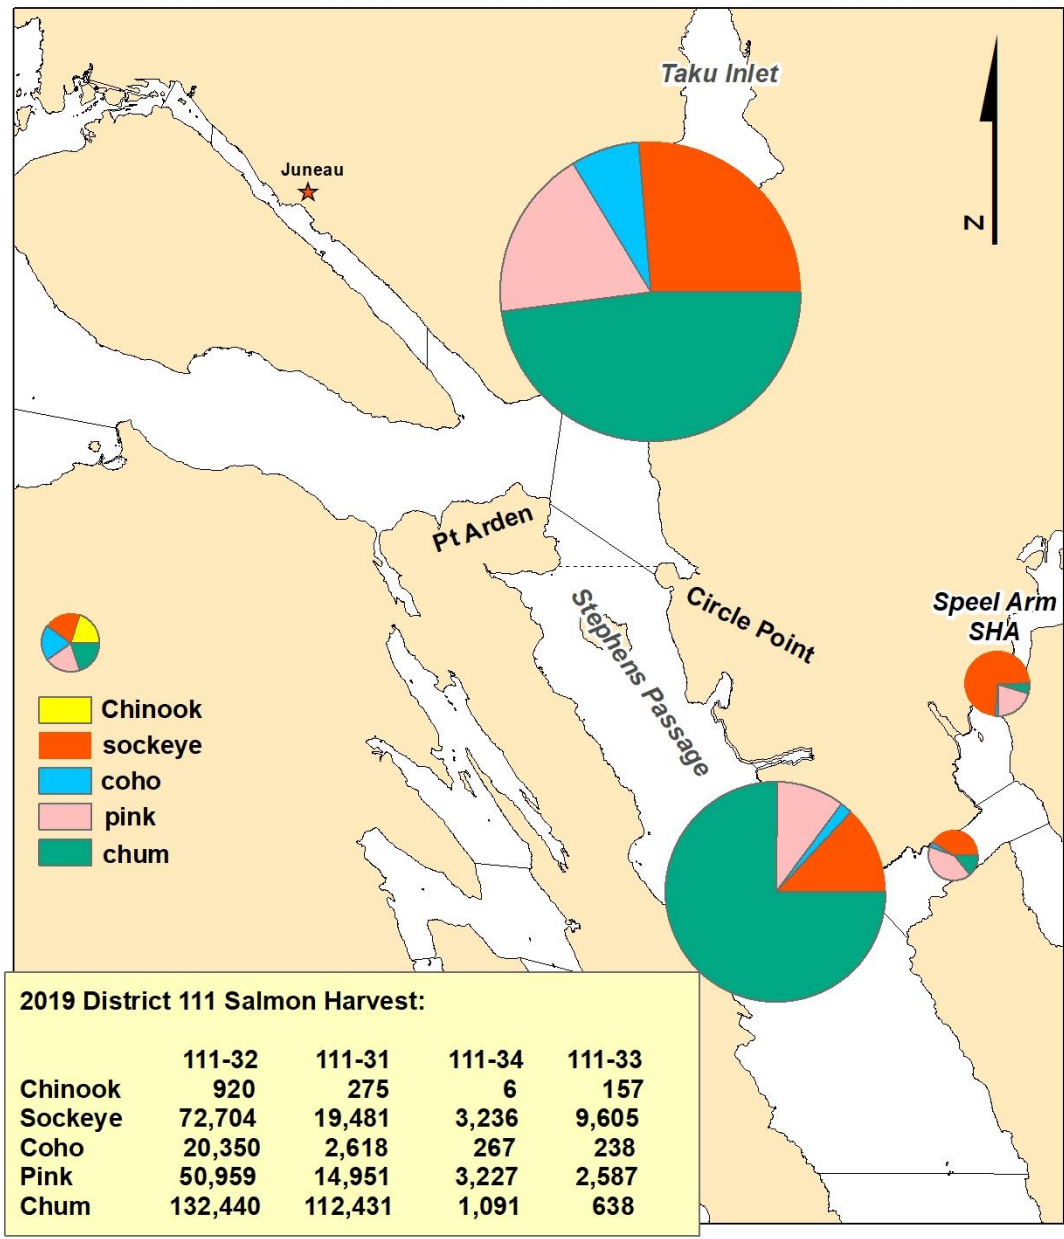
Taku Inlet

Juneau

N

Pt Arden

Circle Point

Stephens Passage

Speel Arm SHA

Chinook
sockeye
coho
pink
chum

2019 District 111 Salmon Harvest:

| | 111-32 | 111-31 | 111-34 | 111-33 |
|---|---|---|---|---|
| Chinook | 920 | 275 | 6 | 157 |
| Sockeye | 72,704 | 19,481 | 3,236 | 9,605 |
| Coho | 20,350 | 2,618 | 267 | 238 |
| Pink | 50,959 | 14,951 | 3,227 | 2,587 |
| Chum | 132,440 | 112,431 | 1,091 | 638 |